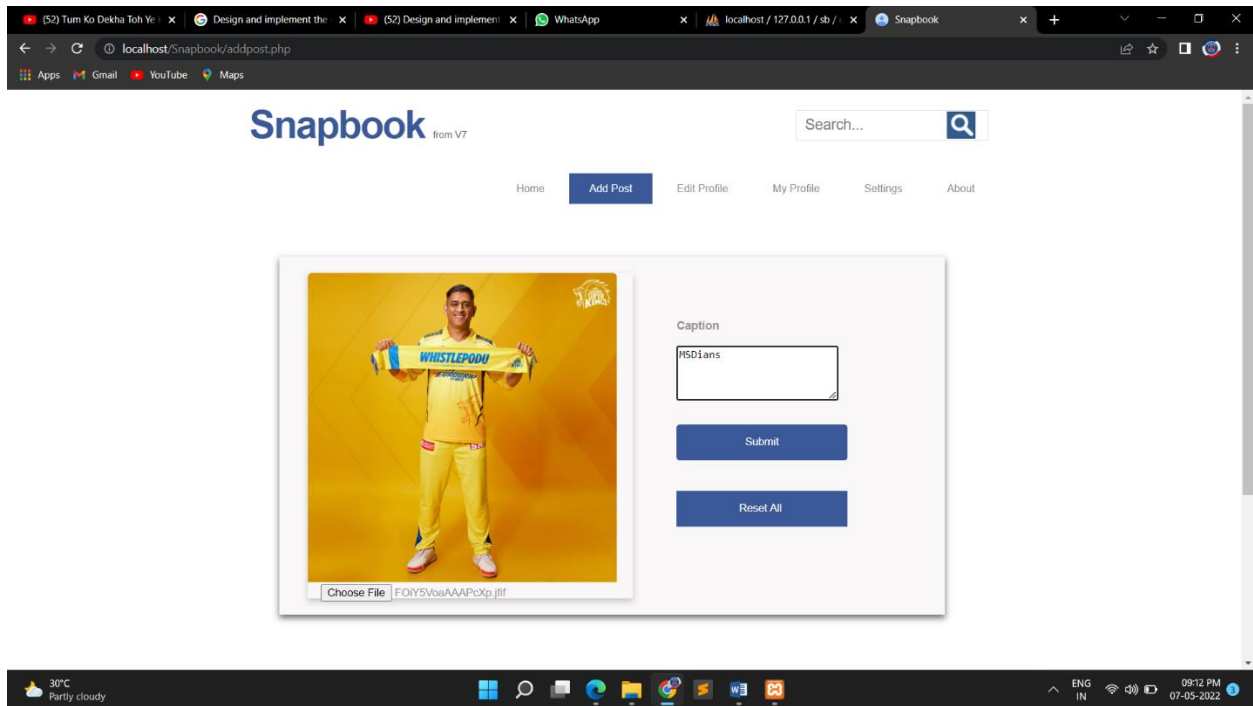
(52) Tum Ko Dekha Toh Ye | ×
Design and implement the ×
(52) Design and implement ×
WhatsApp ×
localhost / 127.0.0.1 / sb / ×
Snapbook ×
+

localhost/Snapbook/addpost.php

Apps Gmail YouTube Maps

Snapbook from V7

Search...

Home Add Post Edit Profile My Profile Settings About

WHISTLEPODU

Choose File FOIY5VoaAAAPcXp.jfif

Caption

MSDians

Submit

Reset All

30°C
Partly cloudy

ENG IN
09:12 PM
07-05-2022
3